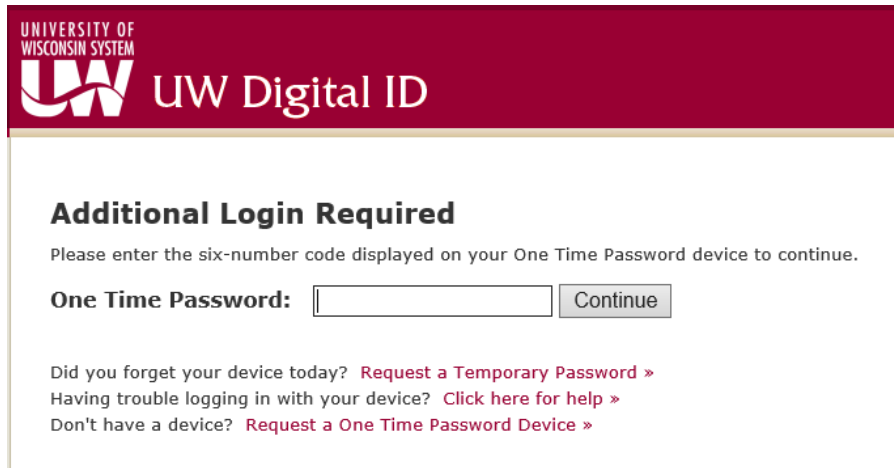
UNIVERSITY OF WISCONSIN SYSTEM
UW
UW Digital ID

Additional Login Required

Please enter the six-number code displayed on your One Time Password device to continue.

One Time Password: Continue

Did you forget your device today? Request a Temporary Password »
Having trouble logging in with your device? Click here for help »
Don't have a device? Request a One Time Password Device »